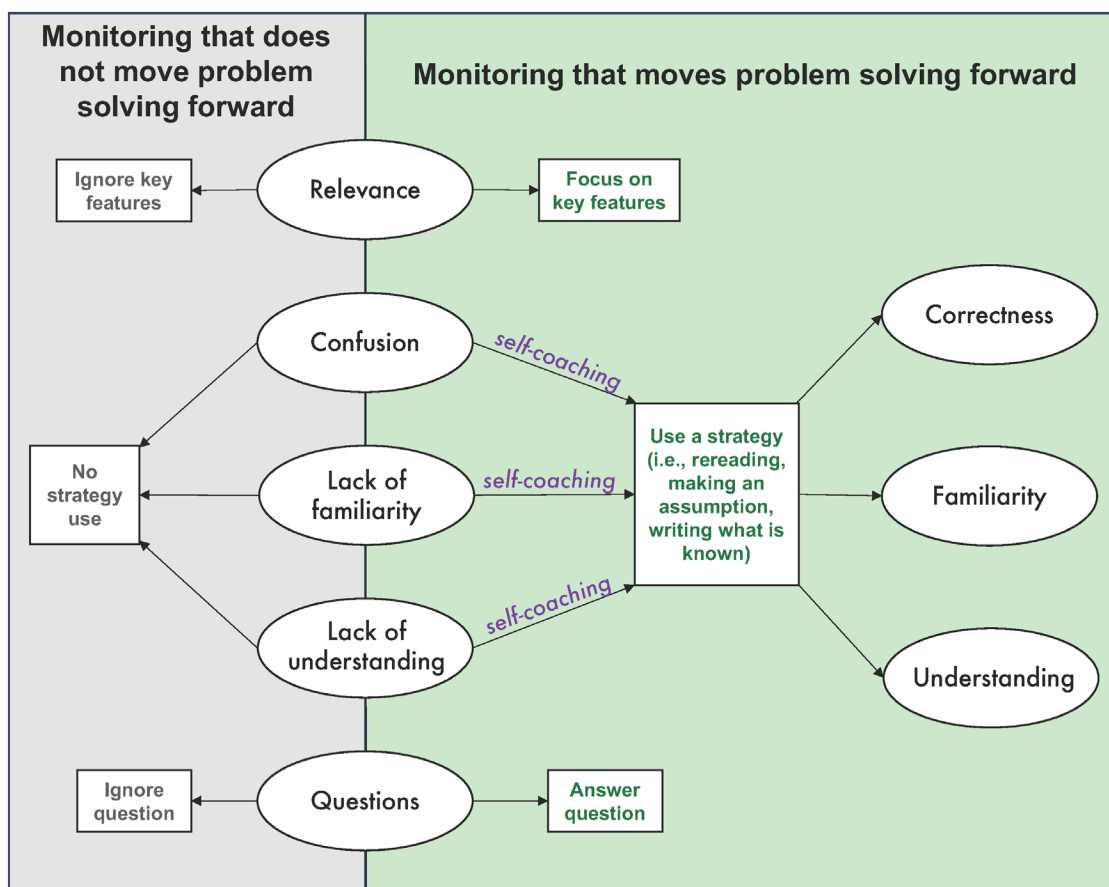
Monitoring that does not move problem solving forward

Monitoring that moves problem solving forward

Ignore key features

Relevance

Focus on key features

Confusion

self-coaching

Correctness

No strategy use

Lack of familiarity

self-coaching

Use a strategy (i.e., rereading, making an assumption, writing what is known)

Familiarity

Lack of understanding

self-coaching

Understanding

Ignore question

Questions

Answer question